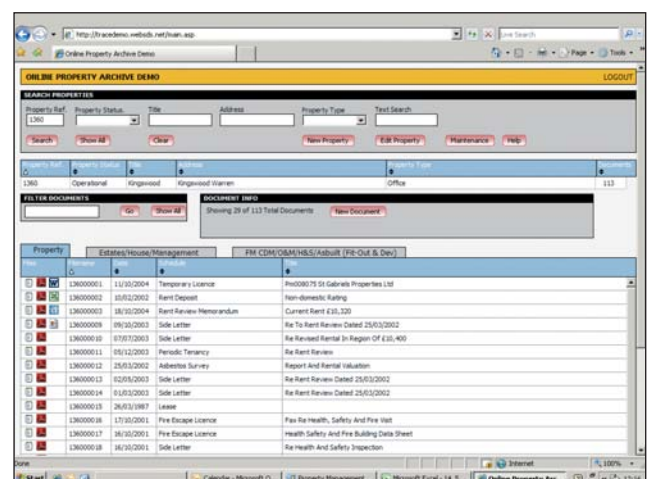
http://tracedemo.webcds.net/main.asp
Live Search
Online Property Archive Demo
Page Tools

ONLINE PROPERTY ARCHIVE DEMO
LOGOUT

SEARCH PROPERTIES
Property Ref. 1360
Property Status
Title
Address
Property Type
Text Search
Search
Show All
Clear
New Property
Edit Property
Maintenance
Help

| Property Ref. | Property Status | Title | Address | Property Type | Documents |
|---|---|---|---|---|---|
| 1360 | Operational | Kingswood | Kingswood Warren | Office | 113 |

FILTER DOCUMENTS
Go
Show All

DOCUMENT INFO
Showing 29 of 113 Total Documents
New Document

Property
Estates/House/Management
FM CDM/O&M/H&S/Asbuilt (Fit-Out & Dev)

| Files | Filename | Date | Subheader | Title |
|---|---|---|---|---|
| | 136000001 | 11/10/2004 | Temporary Licence | Pro008075 St Gabriels Properties Ltd |
| | 136000002 | 10/02/2002 | Rent Deposit | Non-domestic Rating |
| | 136000003 | 18/10/2004 | Rent Review Memorandum | Current Rent £10,320 |
| | 136000009 | 09/10/2003 | Side Letter | Re To Rent Review Dated 25/03/2002 |
| | 136000010 | 07/07/2003 | Side Letter | Re Revised Rental In Region Of £10,400 |
| | 136000011 | 05/12/2003 | Periodic Tenancy | Re Rent Review |
| | 136000012 | 25/03/2002 | Asbestos Survey | Report And Rental Valuation |
| | 136000013 | 02/05/2003 | Side Letter | Re Rent Review Dated 25/03/2002 |
| | 136000014 | 01/03/2003 | Side Letter | Re Rent Review Dated 25/03/2002 |
| | 136000015 | 26/03/1987 | Lease | |
| | 136000016 | 17/10/2001 | Fire Escape Licence | Fax Re Health, Safety And Fire Visit |
| | 136000017 | 16/10/2001 | Fire Escape Licence | Health Safety And Fire Building Data Sheet |
| | 136000018 | 16/10/2001 | Side Letter | Re Health And Safety Inspection |

Done
Internet
100%
Start
Calendar - Microsoft O...
Property Management
Microsoft Excel - 14...
Online Property Arc...